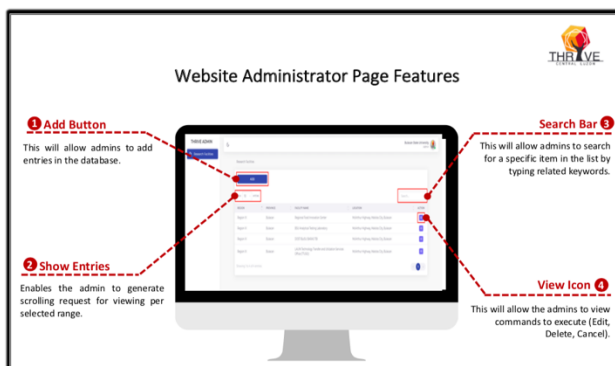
THRIVE
CENTRAL LUZON

Website Administrator Page Features

1 Add Button

This will allow admins to add entries in the database.

Search Bar 3

This will allow admins to search for a specific item in the list by typing related keywords.

2 Show Entries

Enables the admin to generate scrolling request for viewing per selected range.

View Icon 4

This will allow the admins to view commands to execute (Edit, Delete, Cancel).

THRIVE ADMIN

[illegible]

ADD